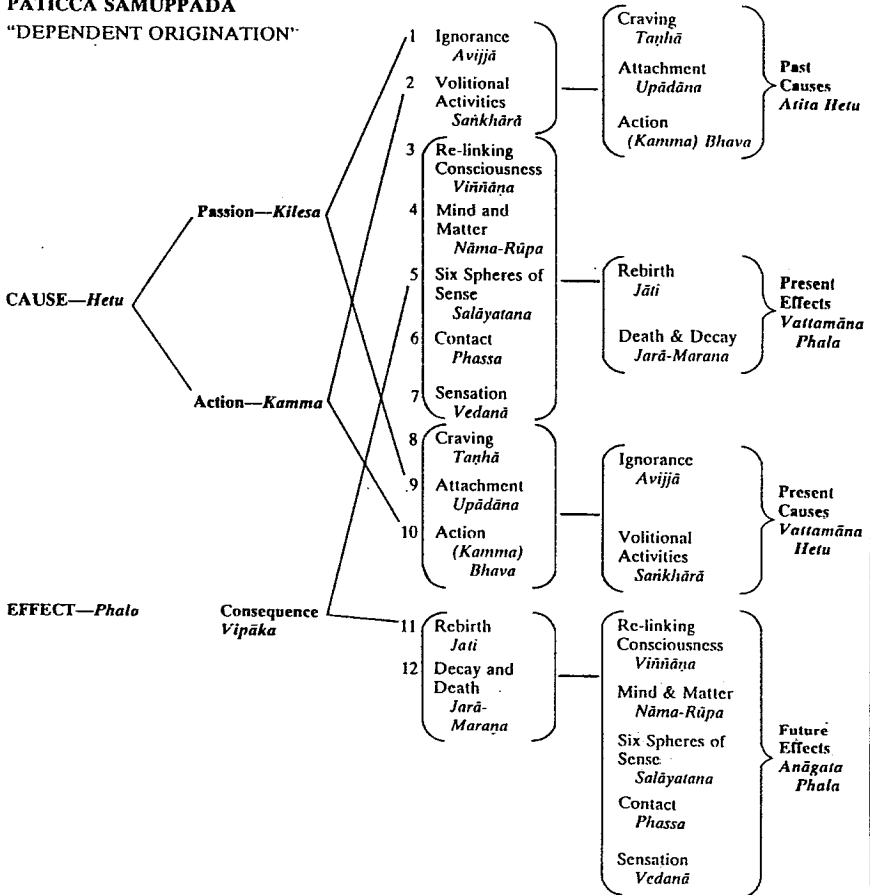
PATICCA SAMUPPADA
"DEPENDENT ORIGINATION"

CAUSE—*Hetu*

Passion—*Kilesa*

Action—*Kamma*

EFFECT—*Phalo*

Consequence *Vipāka*

1 Ignorance *Avijjā*
2 Volitional Activities *Saṅkhārā*

Craving *Taṇhā*
Attachment *Upādāna*
Action *(Kamma) Bhava*

Past Causes *Atita Hetu*

3 Re-linking Consciousness *Viññāṇa*
4 Mind and Matter *Nāma-Rūpa*
5 Six Spheres of Sense *Salāyatana*
6 Contact *Phassa*
7 Sensation *Vedanā*

Rebirth *Jāti*
Death & Decay *Jarā-Marana*

Present Effects *Vattamāna Phala*

8 Craving *Taṇhā*
9 Attachment *Upādāna*
10 Action *(Kamma) Bhava*

Ignorance *Avijjā*
Volitional Activities *Saṅkhārā*

Present Causes *Vattamāna Hetu*

11 Rebirth *Jati*
12 Decay and Death *Jarā-Maraṇa*

Re-linking Consciousness *Viññāṇa*
Mind & Matter *Nāma-Rūpa*
Six Spheres of Sense *Salāyatana*
Contact *Phassa*
Sensation *Vedanā*

Future Effects *Anāgata Phala*